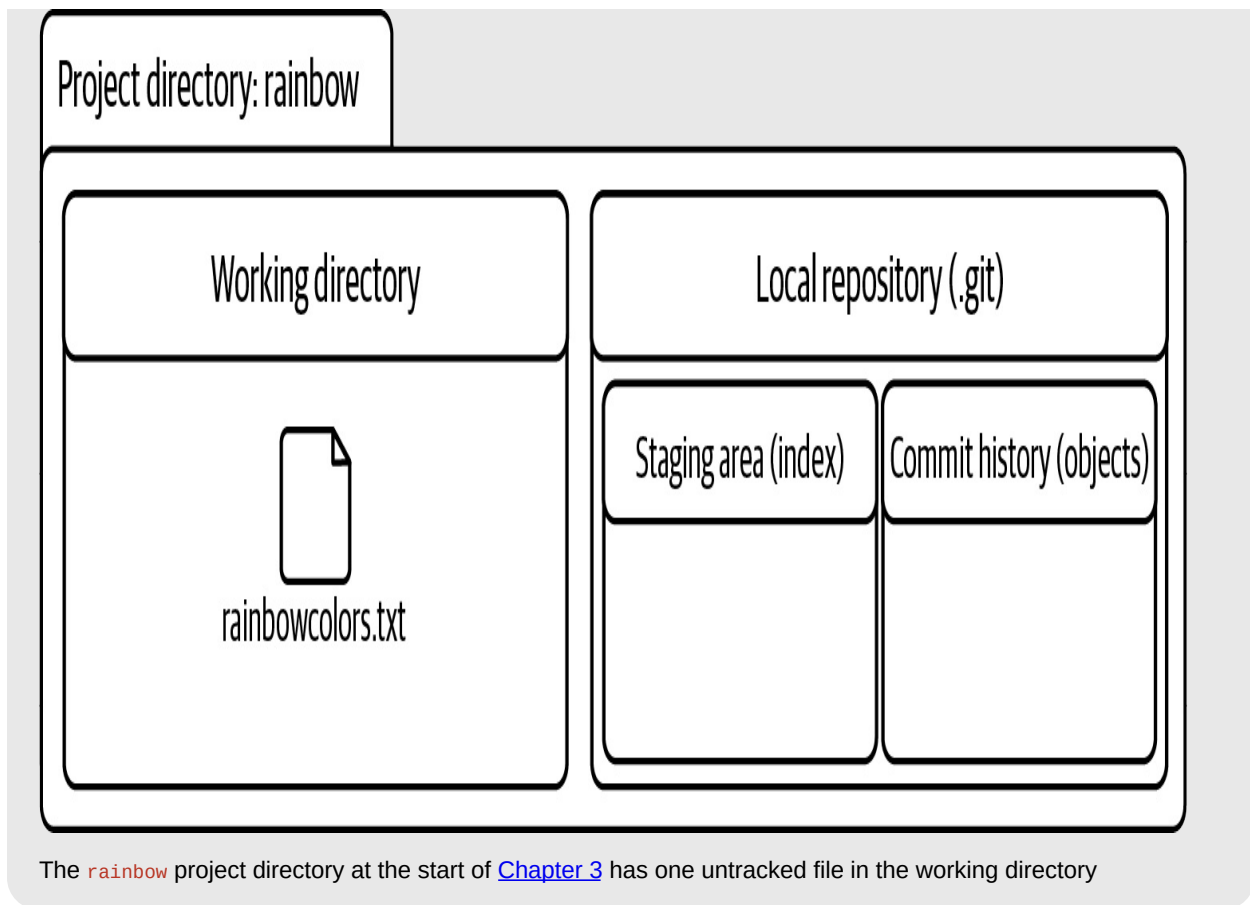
Project directory: rainbow

Working directory

rainbowcolors.txt

Local repository (.git)

Staging area (index)

Commit history (objects)

The rainbow project directory at the start of Chapter 3 has one untracked file in the working directory